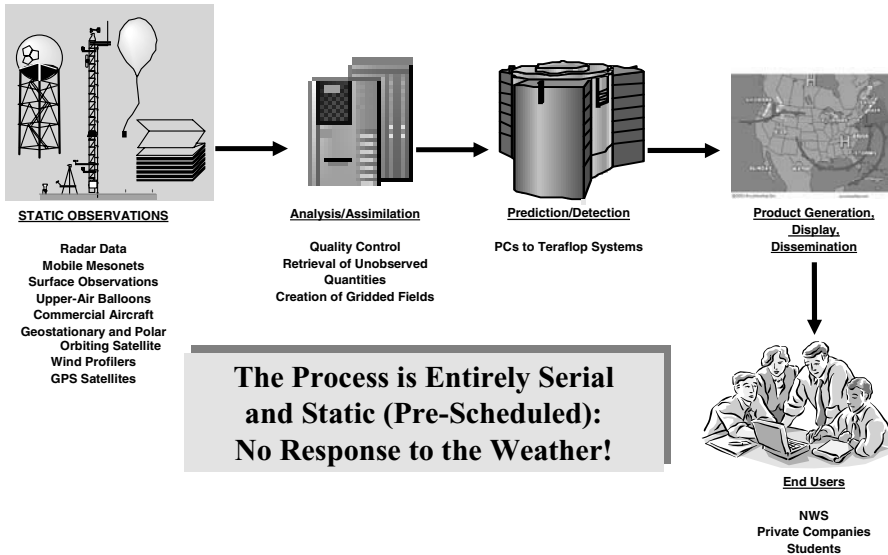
STATIC OBSERVATIONS

Radar Data
Mobile Mesonets
Surface Observations
Upper-Air Balloons
Commercial Aircraft
Geostationary and Polar Orbiting Satellite
Wind Profilers
GPS Satellites

Analysis/Assimilation

Quality Control
Retrieval of Unobserved Quantities
Creation of Gridded Fields

Prediction/Detection

PCs to Teraflop Systems

Product Generation, Display, Dissemination

The Process is Entirely Serial and Static (Pre-Scheduled): No Response to the Weather!

End Users

NWS
Private Companies
Students